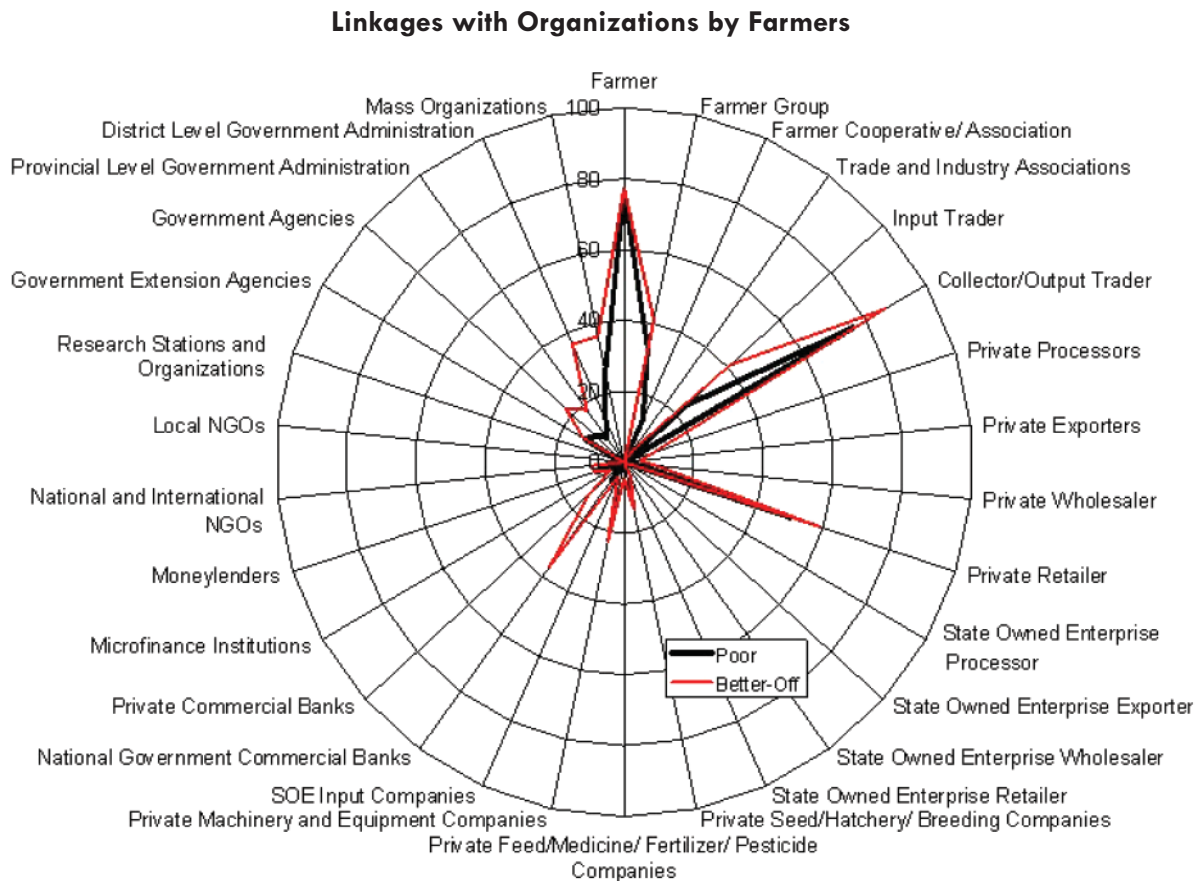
Linkages with Organizations by Farmers

Farmer
Farmer Group
Farmer Cooperative/ Association
Trade and Industry Associations
Input Trader
Collector/Output Trader
Private Processors
Private Exporters
Private Wholesaler
Private Retailer
State Owned Enterprise Processor
State Owned Enterprise Exporter
State Owned Enterprise Wholesaler
State Owned Enterprise Retailer
Private Seed/Hatchery/ Breeding Companies
Private Feed/Medicine/ Fertilizer/ Pesticide Companies
Private Machinery and Equipment Companies
SOE Input Companies
National Government Commercial Banks
Private Commercial Banks
Microfinance Institutions
Moneylenders
National and International NGOs
Local NGOs
Research Stations and Organizations
Government Extension Agencies
Government Agencies
Provincial Level Government Administration
District Level Government Administration
Mass Organizations

100
80
60
40
20
0

Poor
Better-Off